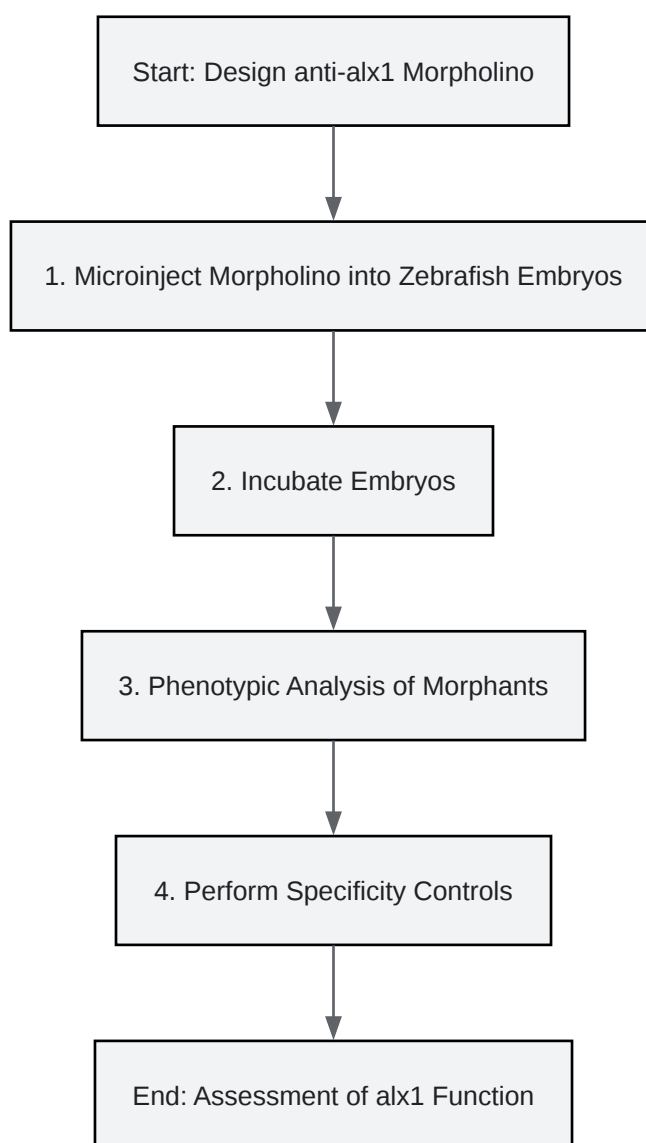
Start: Design anti-alx1 Morpholino

1. Microinject Morpholino into Zebrafish Embryos

2. Incubate Embryos

3. Phenotypic Analysis of Morphants

4. Perform Specificity Controls

End: Assessment of alx1 Function